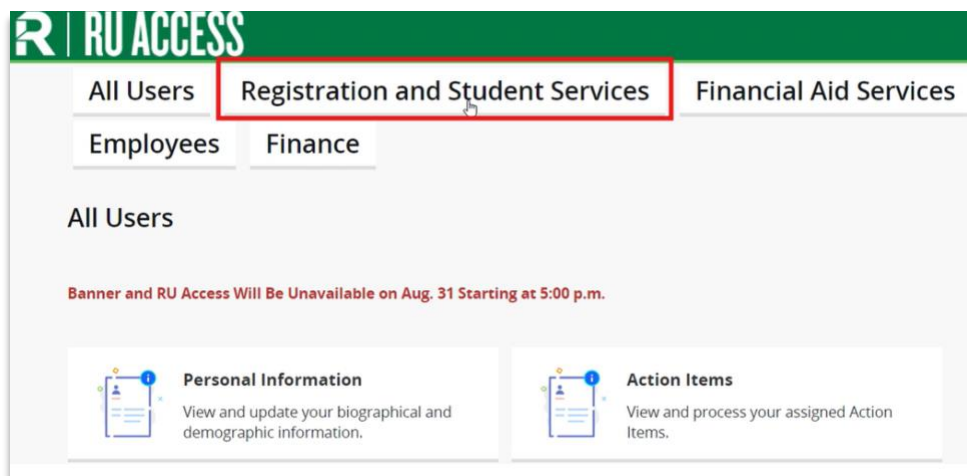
R | RU ACCESS

All Users
Registration and Student Services
Financial Aid Services
Employees
Finance

All Users

Banner and RU Access Will Be Unavailable on Aug. 31 Starting at 5:00 p.m.

Personal Information
View and update your biographical and demographic information.

Action Items
View and process your assigned Action Items.